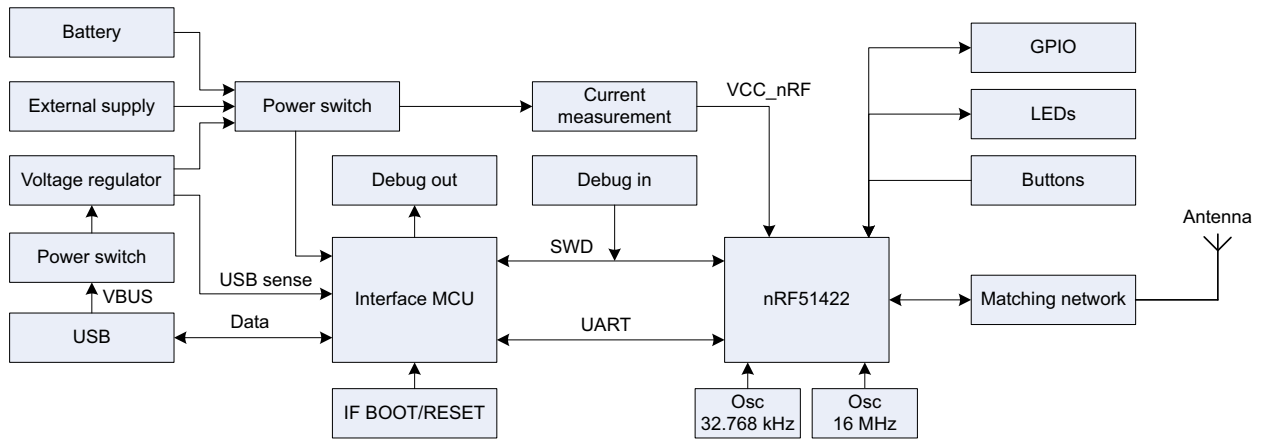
Battery
External supply
Power switch
Current measurement
VCC_nRF
GPIO
LEDs
Buttons
Voltage regulator
Debug out
Debug in
Antenna
Power switch
SWD
USB sense
Interface MCU
nRF51422
Matching network
VBUS
USB
Data
UART
IF BOOT/RESET
Osc 32.768 kHz
Osc 16 MHz